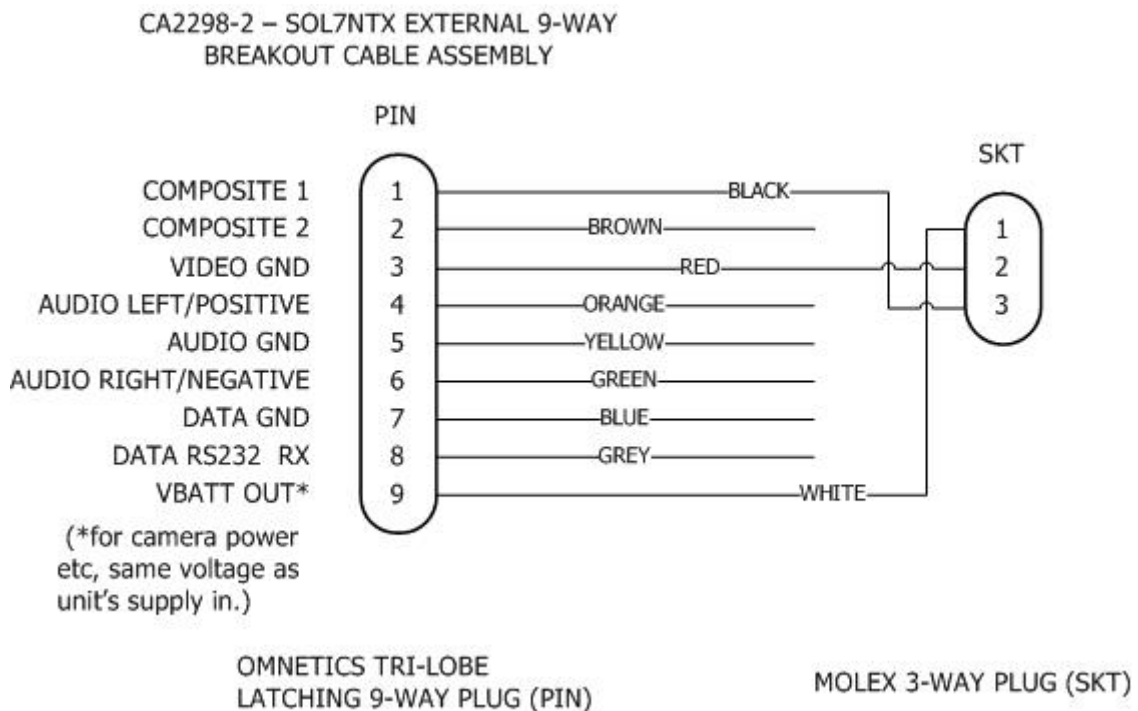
CA2298-2 – SOL7NTX EXTERNAL 9-WAY
BREAKOUT CABLE ASSEMBLY

PIN

SKT

COMPOSITE 1 1 BLACK
COMPOSITE 2 2 BROWN
VIDEO GND 3 RED
AUDIO LEFT/POSITIVE 4 ORANGE
AUDIO GND 5 YELLOW
AUDIO RIGHT/NEGATIVE 6 GREEN
DATA GND 7 BLUE
DATA RS232 RX 8 GREY
VBATT OUT* 9 WHITE

1
2
3

(*for camera power etc, same voltage as unit's supply in.)

OMNETICS TRI-LOBE
LATCHING 9-WAY PLUG (PIN)

MOLEX 3-WAY PLUG (SKT)